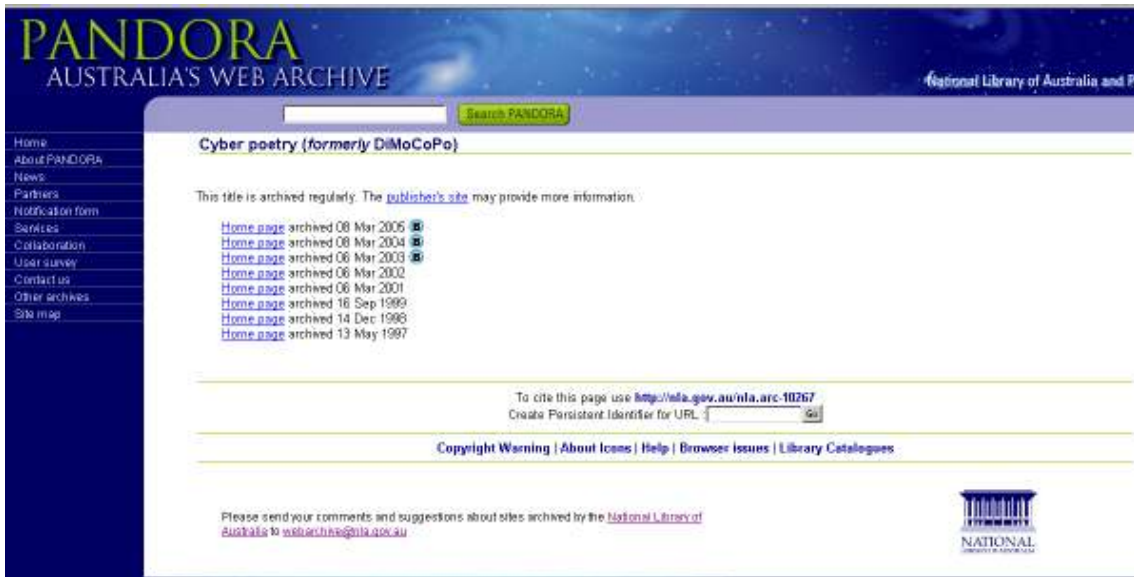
PANDORA
AUSTRALIA'S WEB ARCHIVE

National Library of Australia and P

Search PANDORA

Home
About PANDORA
News
Partners
Notification form
Services
Collaboration
User survey
Contact us
Other archives
Site map

Cyber poetry (*formerly* DiMoCoPo)

This title is archived regularly. The publisher's site may provide more information.

Home page archived 08 Mar 2005
Home page archived 08 Mar 2004
Home page archived 06 Mar 2003
Home page archived 06 Mar 2002
Home page archived 06 Mar 2001
Home page archived 16 Sep 1999
Home page archived 14 Dec 1998
Home page archived 13 May 1997

To cite this page use http://nla.gov.au/nla.arc-10267
Create Persistent Identifier for URL : Go

Copyright Warning | About Icons | Help | Browser issues | Library Catalogues

Please send your comments and suggestions about sites archived by the National Library of Australia to webarchive@nla.gov.au

NATIONAL
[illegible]